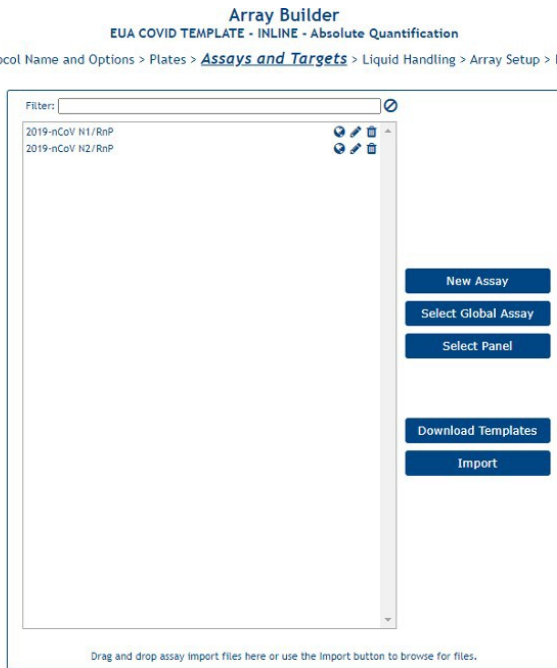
Array Builder
EUA COVID TEMPLATE - INLINE - Absolute Quantification

ocol Name and Options > Plates > Assays and Targets > Liquid Handling > Array Setup > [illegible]

Filter:

2019-nCoV N1/RnP
2019-nCoV N2/RnP

New Assay
Select Global Assay
Select Panel

Download Templates
Import

Drag and drop assay import files here or use the Import button to browse for files.